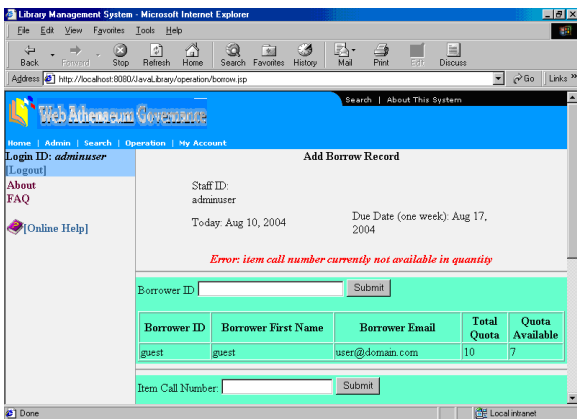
Library Management System - Microsoft Internet Explorer

File Edit View Favorites Tools Help

Back Forward Stop Refresh Home Search Favorites History Mail Print Edit Discuss

Address http://localhost:8080/JavaLibrary/operation/borrow.jsp

Go Links

Search | About This System

Web Athenaeum Governance

Home | Admin | Search | Operation | My Account

Login ID: adminuser
[Logout]

About
FAQ

[Online Help]

Add Borrow Record

Staff ID:
adminuser

Today: Aug 10, 2004

Due Date (one week): Aug 17, 2004

Error: item call number currently not available in quantity

Borrower ID Submit

| Borrower ID | Borrower First Name | Borrower Email | Total Quota | Quota Available |
|---|---|---|---|---|
| guest | guest | user@domain.com | 10 | 7 |

Item Call Number: Submit

Done

Local intranet